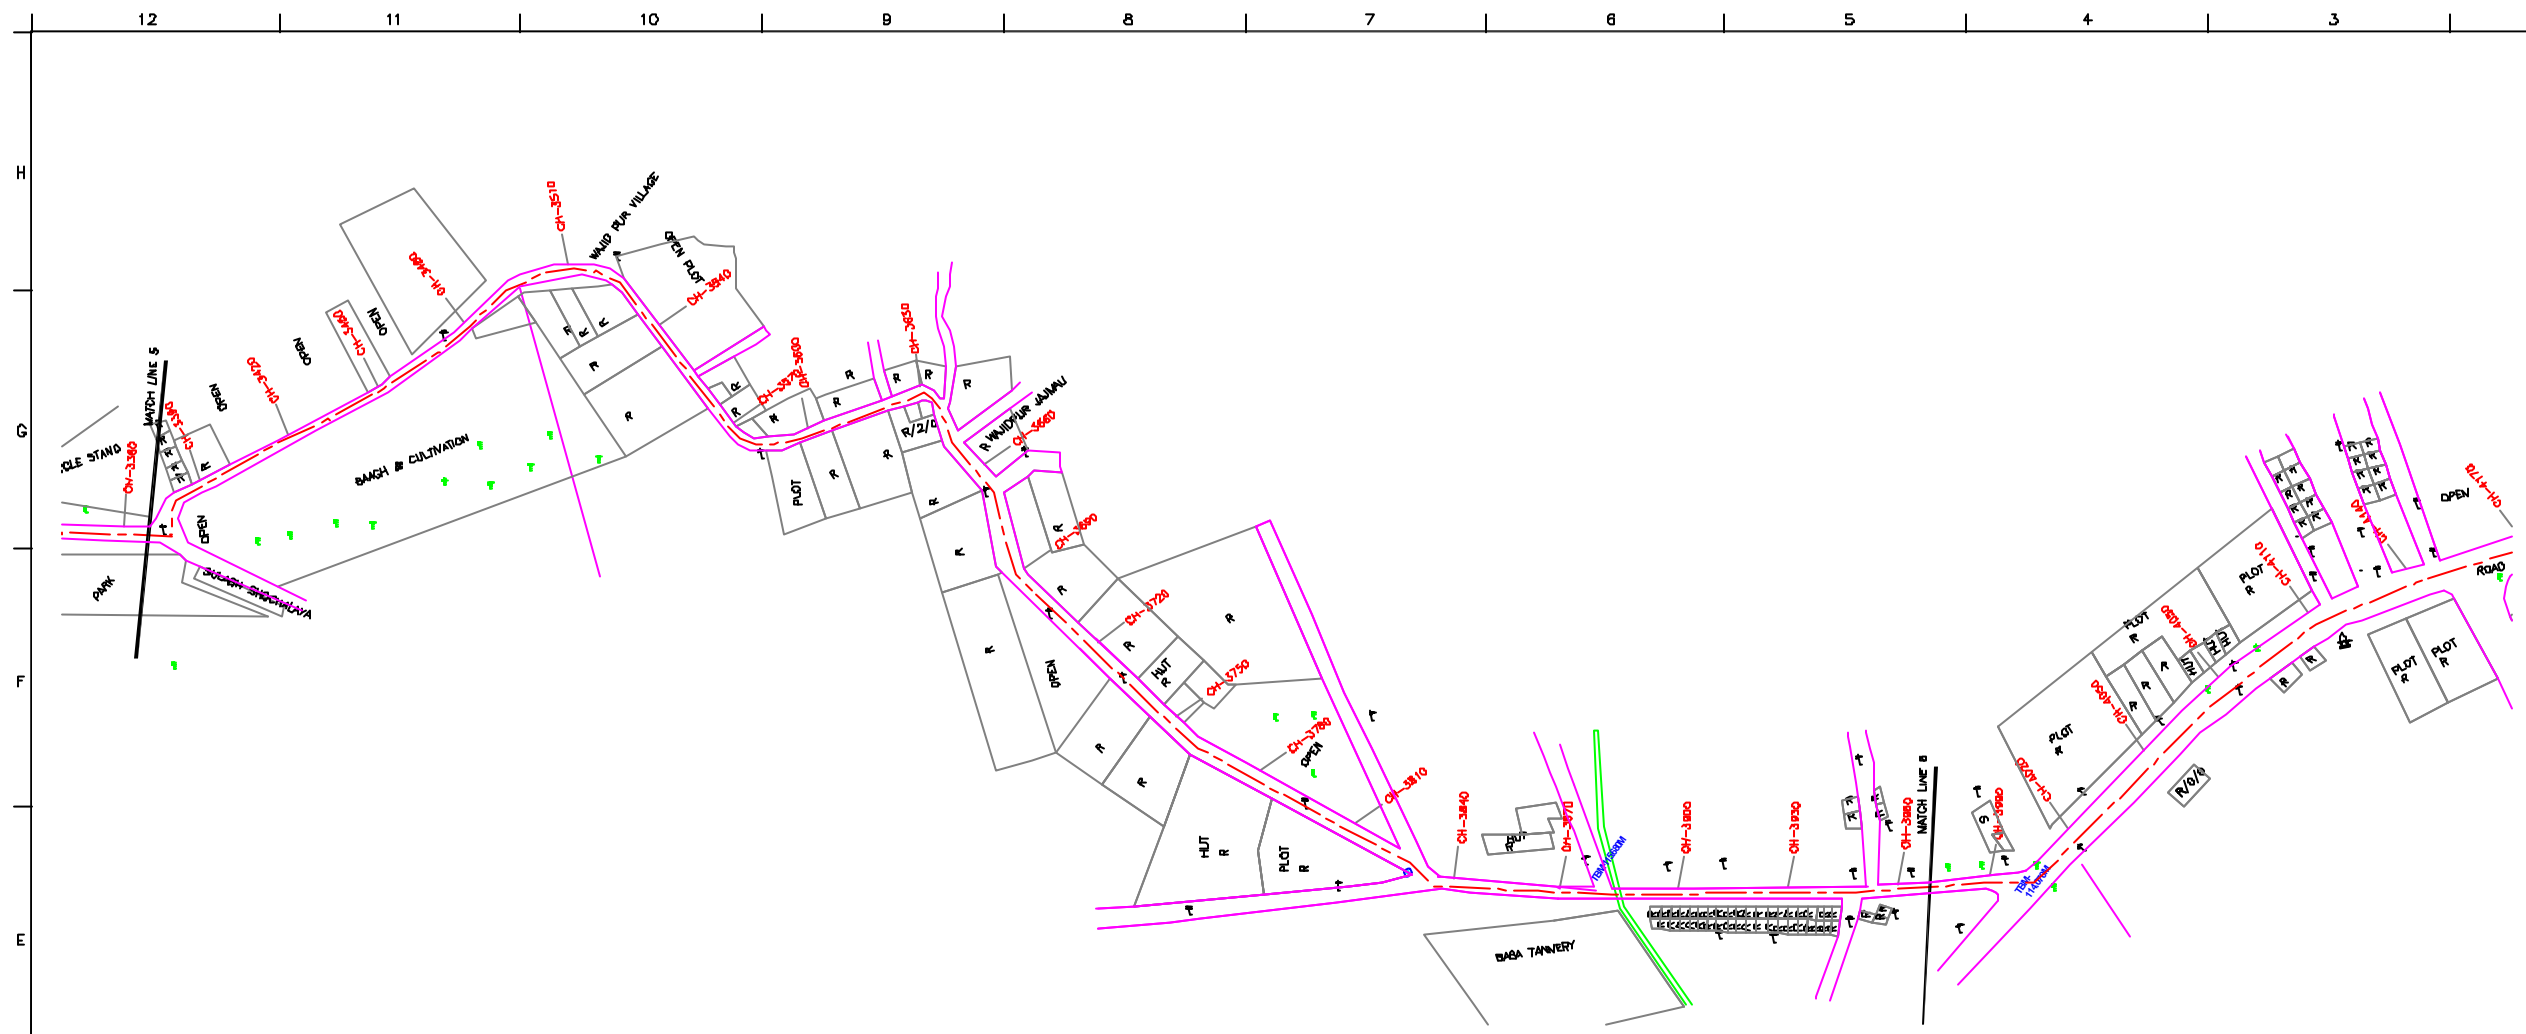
12
11
10
9
8
7
6
5
4
3
H
G
F
E
MATCH LINE 5
CYCLE STAND
CH-3380
CH-3390
OPEN
CH-3420
OPEN
CH-3450
OPEN
CH-3480
CH-3510
WAJID PUR VILLAGE
OPEN PLOT
CH-3540
BAGH & CULTIVATION
OPEN
PARK
SULABH SHOCHALAYA
R
CH-3570
CH-3600
CH-3630
R/2/0
WAJIDPUR JAJMAU
CH-3660
PLOT
CH-3690
CH-3720
HUT
CH-3750
OPEN
CH-3780
OPEN
CH-3810
HUT
PLOT
CH-3840
HUT
CH-3870
CH-3900
CH-3930
CH-3960
MATCH LINE 6
CH-3990
CH-4020
BABA TANNERY
PLOT
CH-4050
HUT
HUT
HUT
CH-4080
PLOT
CH-4110
PLOT
CH-4140
OPEN
CH-4170
ROAD
PLOT
PLOT
R/0/0